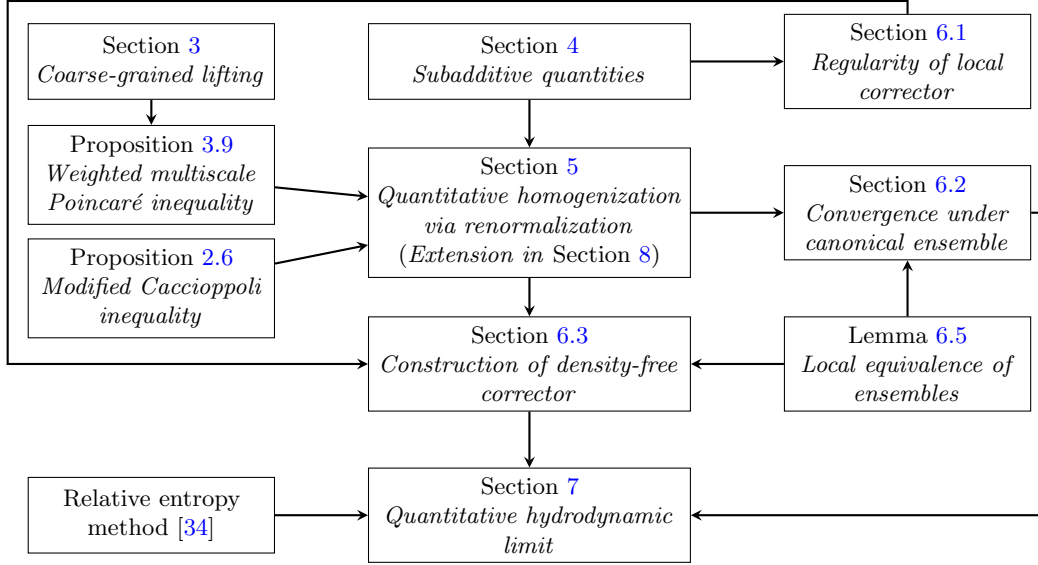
Section 3
Coarse-grained lifting

Section 4
Subadditive quantities

Section 6.1
Regularity of local corrector

Proposition 3.9
Weighted multiscale Poincaré inequality

Section 5
Quantitative homogenization via renormalization
(Extension in Section 8)

Section 6.2
Convergence under canonical ensemble

Proposition 2.6
Modified Caccioppoli inequality

Section 6.3
Construction of density-free corrector

Lemma 6.5
Local equivalence of ensembles

Relative entropy method [34]

Section 7
Quantitative hydrodynamic limit